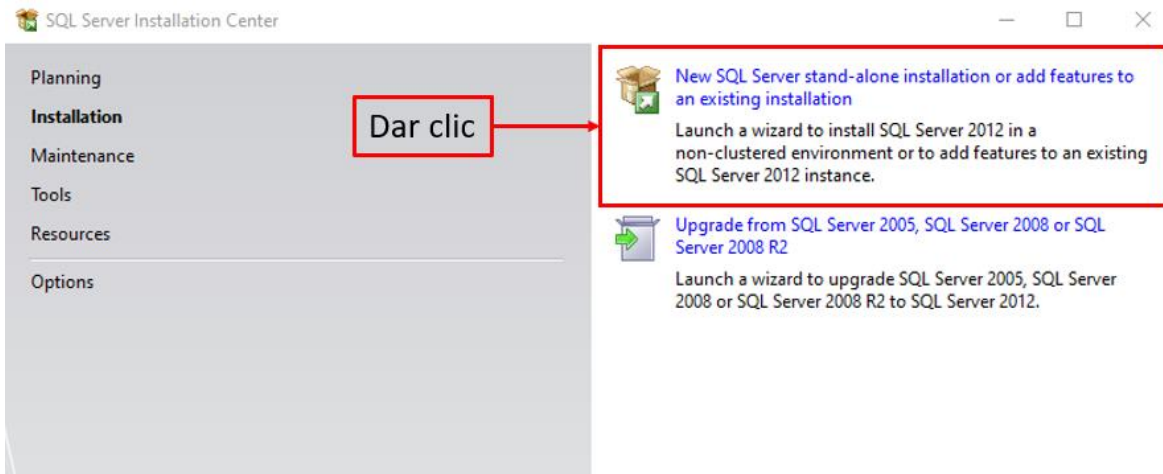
SQL Server Installation Center

Planning
Installation
Maintenance
Tools
Resources
Options

Dar clic

New SQL Server stand-alone installation or add features to an existing installation

Launch a wizard to install SQL Server 2012 in a non-clustered environment or to add features to an existing SQL Server 2012 instance.

Upgrade from SQL Server 2005, SQL Server 2008 or SQL Server 2008 R2

Launch a wizard to upgrade SQL Server 2005, SQL Server 2008 or SQL Server 2008 R2 to SQL Server 2012.